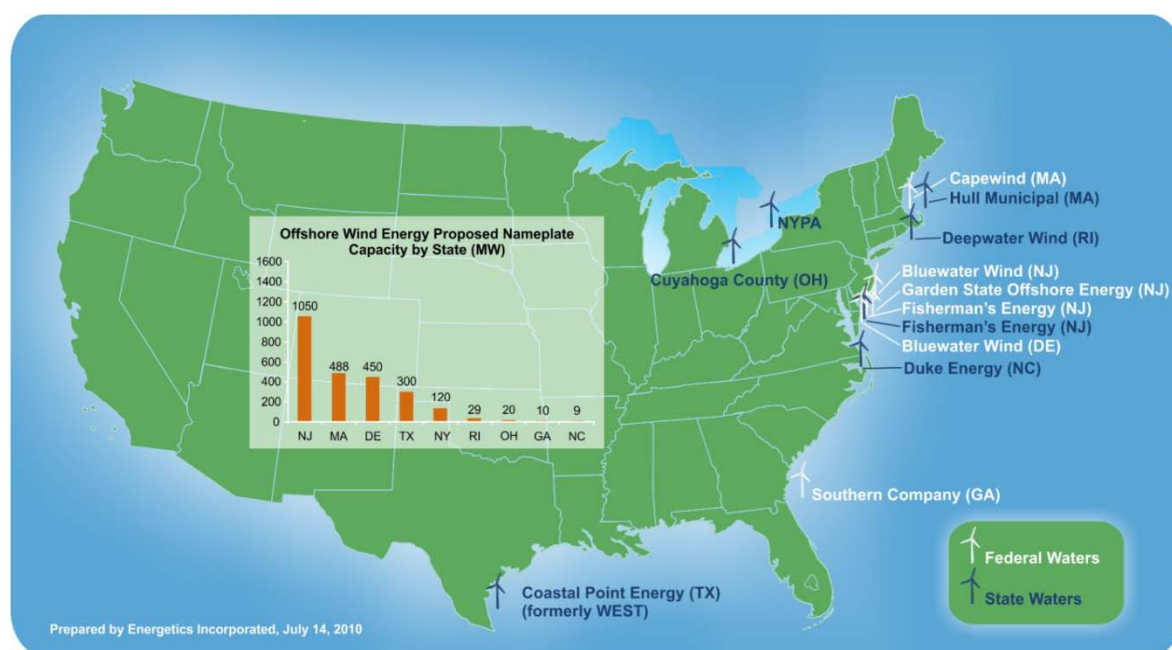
Offshore Wind Energy Proposed Nameplate Capacity by State (MW)

| State | MW |
|---|---|
| NJ | 1050 |
| MA | 488 |
| DE | 450 |
| TX | 300 |
| NY | 120 |
| RI | 29 |
| OH | 20 |
| GA | 10 |
| NC | 9 |

1600
1400
1200
1000
800
600
400
200
0

Capewind (MA)
Hull Municipal (MA)
NYPA
Deepwater Wind (RI)
Cuyahoga County (OH)
Bluewater Wind (NJ)
Garden State Offshore Energy (NJ)
Fisherman's Energy (NJ)
Fisherman's Energy (NJ)
Bluewater Wind (DE)
Duke Energy (NC)
Southern Company (GA)
Coastal Point Energy (TX) (formerly WEST)

Federal Waters
State Waters

Prepared by Energetics Incorporated, July 14, 2010